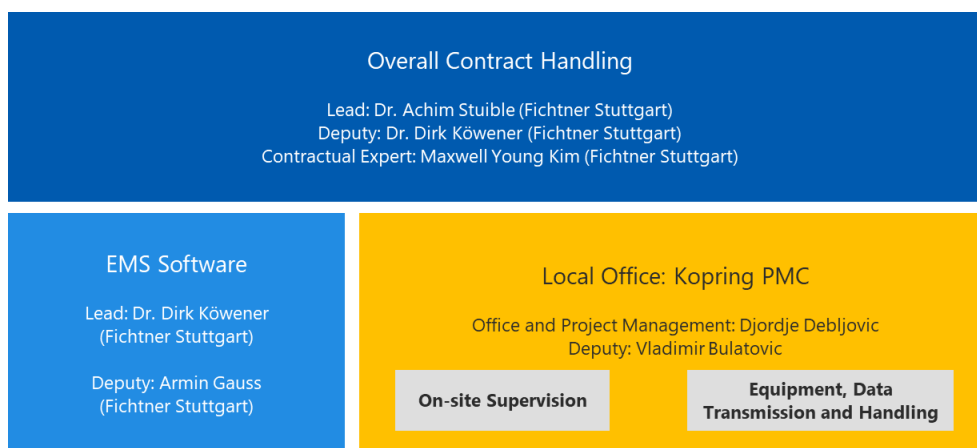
Overall Contract Handling

Lead: Dr. Achim Stuible (Fichtner Stuttgart)
Deputy: Dr. Dirk Köwener (Fichtner Stuttgart)
Contractual Expert: Maxwell Young Kim (Fichtner Stuttgart)

EMS Software

Lead: Dr. Dirk Köwener (Fichtner Stuttgart)

Deputy: Armin Gauss (Fichtner Stuttgart)

Local Office: Kopring PMC

Office and Project Management: Djordje Debljovic
Deputy: Vladimir Bulatovic

On-site Supervision

Equipment, Data Transmission and Handling